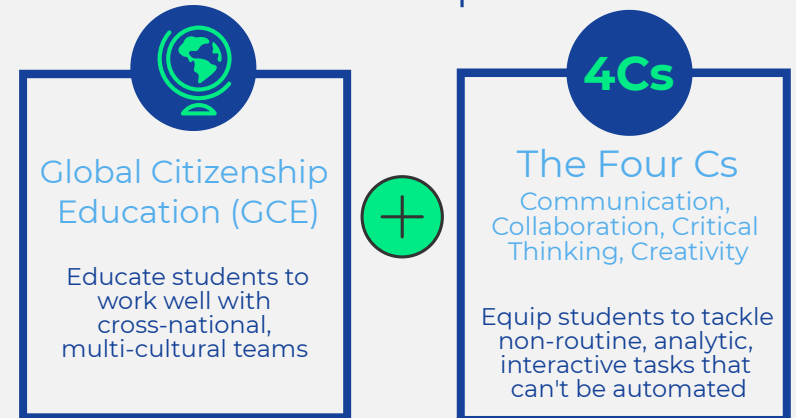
Global Citizenship Education (GCE)

Educate students to work well with cross-national, multi-cultural teams

4Cs

The Four Cs

Communication, Collaboration, Critical Thinking, Creativity

Equip students to tackle non-routine, analytic, interactive tasks that can't be automated